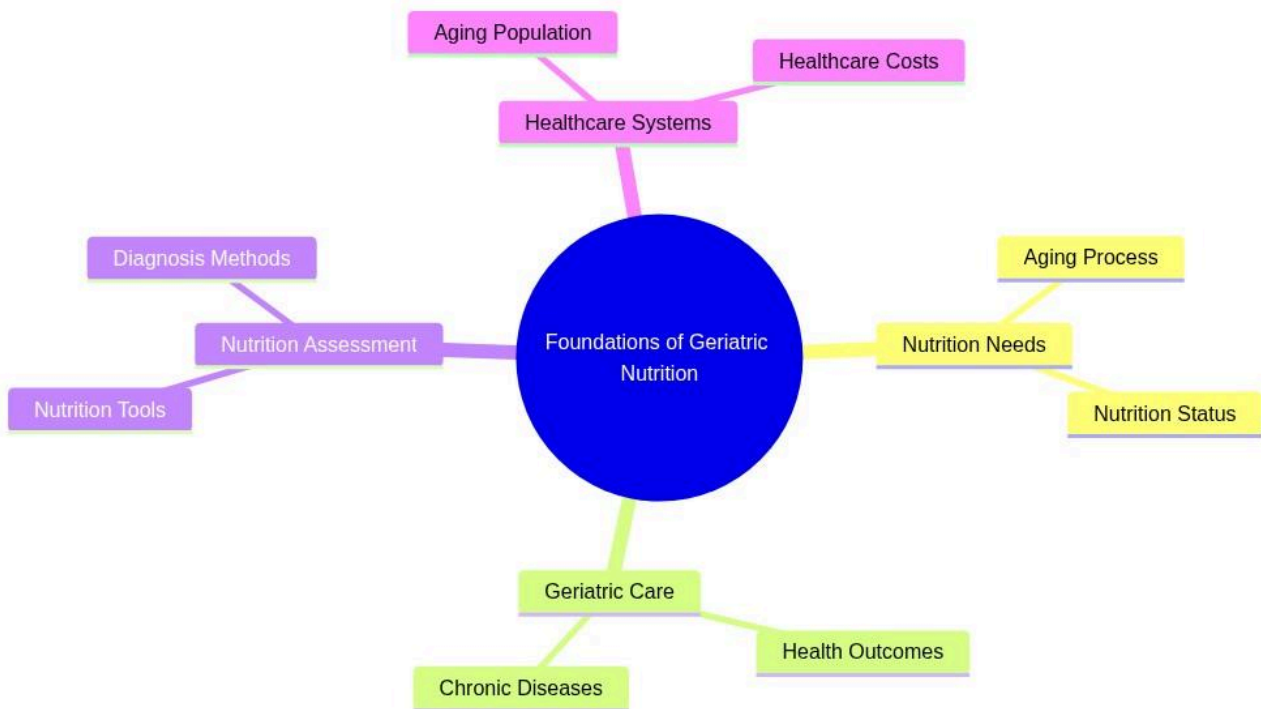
Aging Population

Healthcare Costs

Healthcare Systems

Diagnosis Methods

Nutrition Assessment

Nutrition Tools

Foundations of Geriatric Nutrition

Aging Process

Nutrition Needs

Nutrition Status

Geriatric Care

Health Outcomes

Chronic Diseases